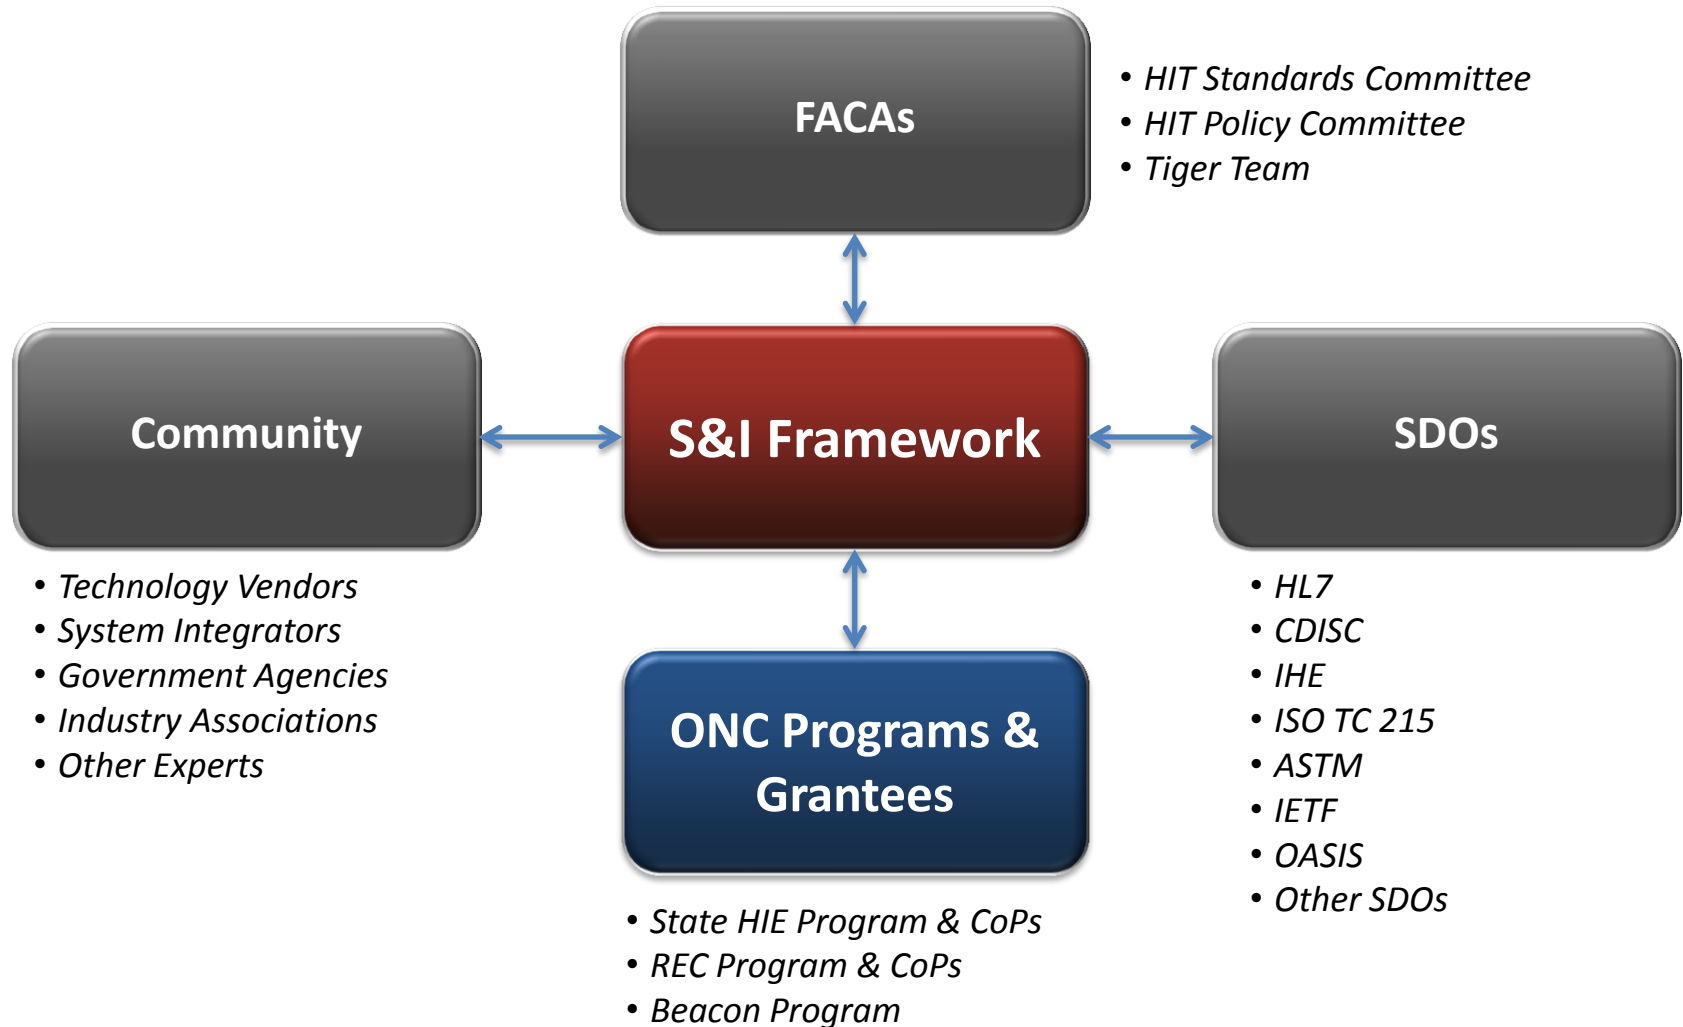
FACAs

- HIT Standards Committee
- HIT Policy Committee
- Tiger Team

Community

S&I Framework

SDOs

- Technology Vendors
- System Integrators
- Government Agencies
- Industry Associations
- Other Experts

ONC Programs & Grantees

- HL7
- CDISC
- IHE
- ISO TC 215
- ASTM
- IETF
- OASIS
- Other SDOs

- State HIE Program & CoPs
- REC Program & CoPs
- Beacon Program